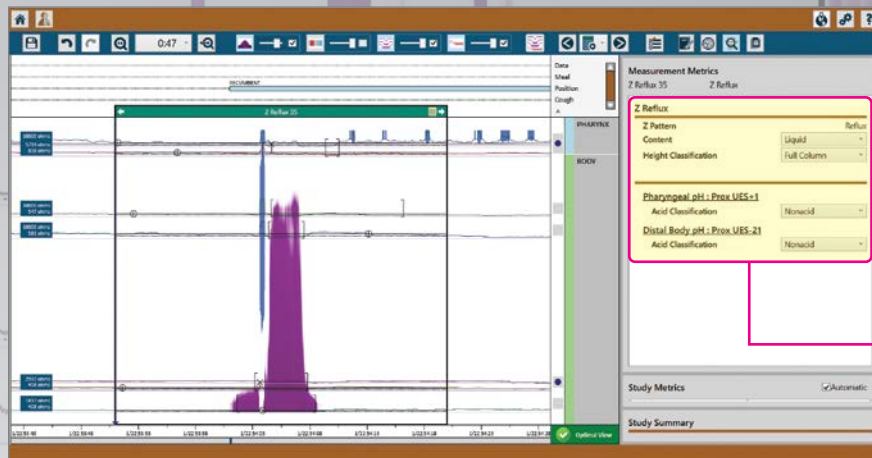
0:47

Data
Meal
Position
Cough

RECUMBENT

Z Reflux 35

PHARYNX

BODY

Measurement Metrics
Z Reflux 35
Z Reflux

Z Reflux

Z Pattern
Reflux
Content
Liquid
Height Classification
Full Column

Pharyngeal pH : Prox UES+1
Acid Classification
Nonacid

Distal Body pH : Prox UES-21
Acid Classification
Nonacid

Study Metrics
Automatic

Study Summary

Optimal View